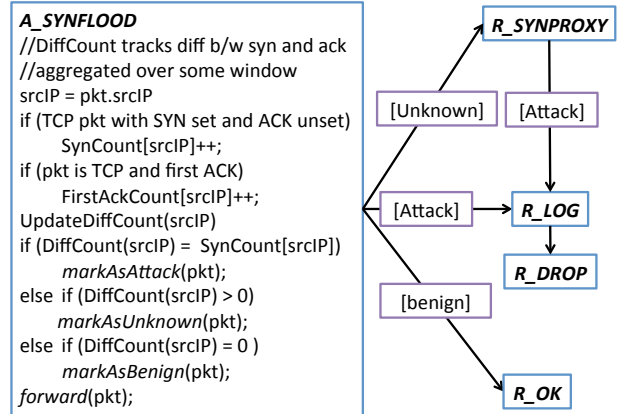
A_SYNFLOOD
//DiffCount tracks diff b/w syn and ack
//aggregated over some window
srcIP = pkt.srcIP
if (TCP pkt with SYN set and ACK unset)
SynCount[srcIP]++;
if (pkt is TCP and first ACK)
FirstAckCount[srcIP]++;
UpdateDiffCount(srcIP)
if (DiffCount(srcIP) = SynCount[srcIP])
markAsAttack(pkt);
else if (DiffCount(srcIP) > 0)
markAsUnknown(pkt);
else if (DiffCount(srcIP) = 0 )
markAsBenign(pkt);
forward(pkt);

R_SYNPROXY
[Unknown]
[Attack]
[Attack]
R_LOG
R_DROP
[benign]
R_OK